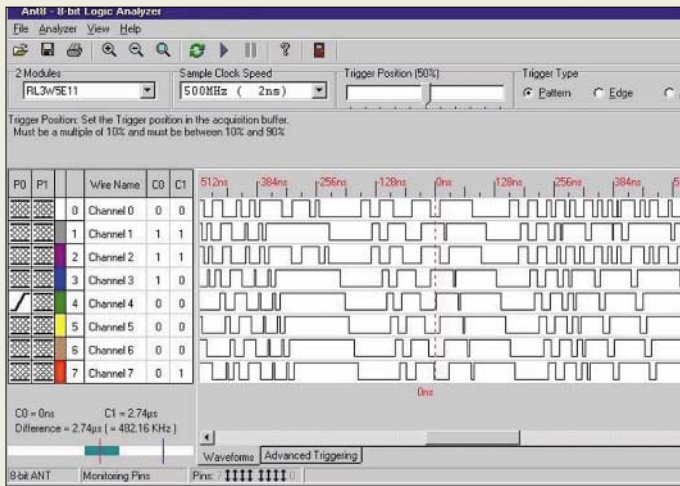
Ant8 - 8-bit Logic Analyzer

File Analyzer View Help

2 Modules
RL3W5E11

Sample Clock Speed
500MHz ( 2ns)

Trigger Position (50%)

Trigger Type
Pattern Edge

Trigger Position: Set the Trigger position in the acquisition buffer. Must be a multiple of 10% and must be between 10% and 90%

| P0 | P1 | | Wire Name | C0 | C1 |
|---|---|---|---|---|---|
| | | 0 | Channel 0 | 0 | 0 |
| | | 1 | Channel 1 | 1 | 1 |
| | | 2 | Channel 2 | 1 | 1 |
| | | 3 | Channel 3 | 1 | 0 |
| | | 4 | Channel 4 | 0 | 0 |
| | | 5 | Channel 5 | 0 | 0 |
| | | 6 | Channel 6 | 0 | 0 |
| | | 7 | Channel 7 | 0 | 1 |

512ns 384ns 256ns 128ns 0ns 128ns 256ns 384ns

0ns

C0 = 0ns C1 = 2.74µs
Difference = 2.74µs ( = 482.16 KHz )

Waveforms Advanced Triggering

8-bit ANT Monitoring Pins Pins: 7 0